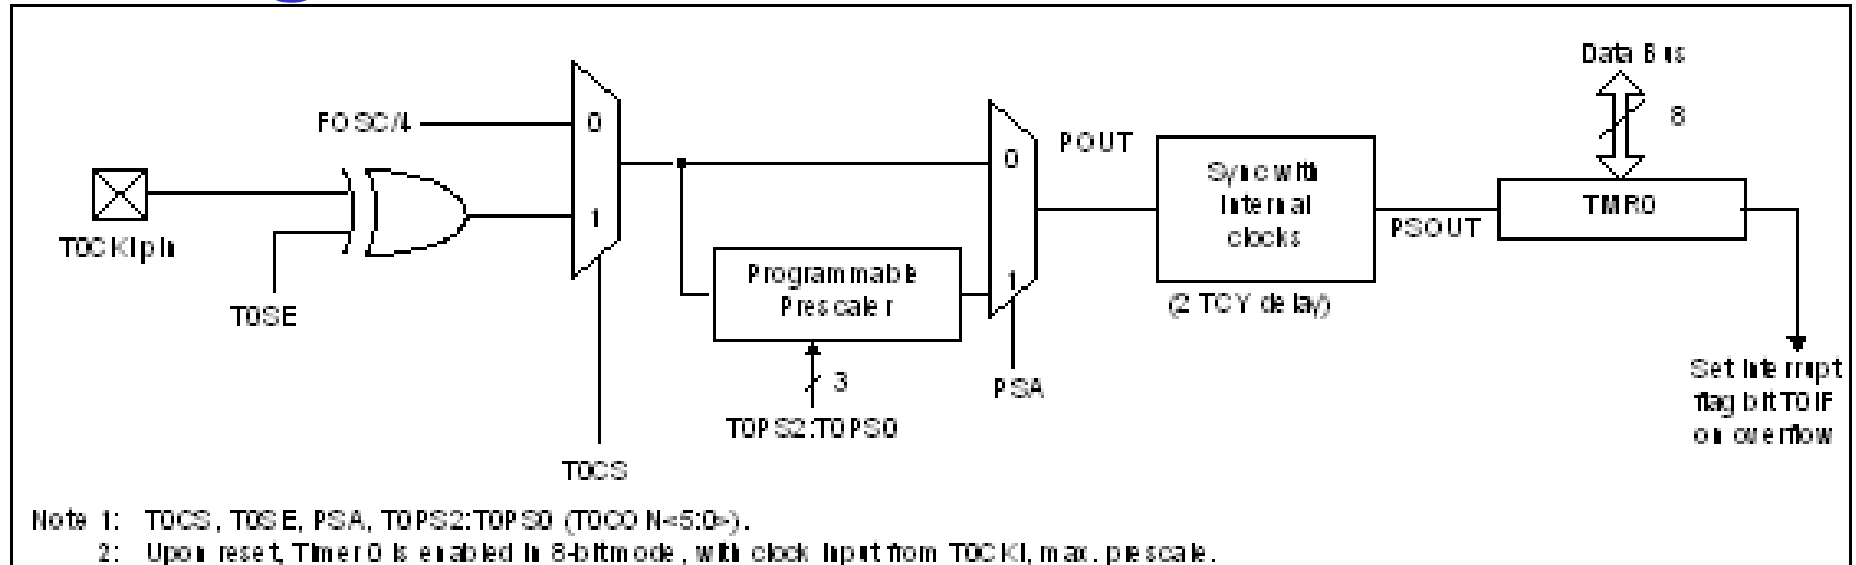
Data Bus

8

FOSC/4

0

1

T0CKI pin

T0SE

T0CS

Programmable Prescaler

3

T0PS2:T0PS0

0

1

PSA

POUT

Sync with Internal clocks

(2 TCY delay)

PSOUT

TMR0

Set Interrupt flag bit T0IF on overflow

Note 1: T0CS, T0SE, PSA, T0PS2:T0PS0 (T0CON<5:0>).
2: Upon reset, Timer0 is enabled in 8-bit mode, with clock input from T0CKI, max. prescale.